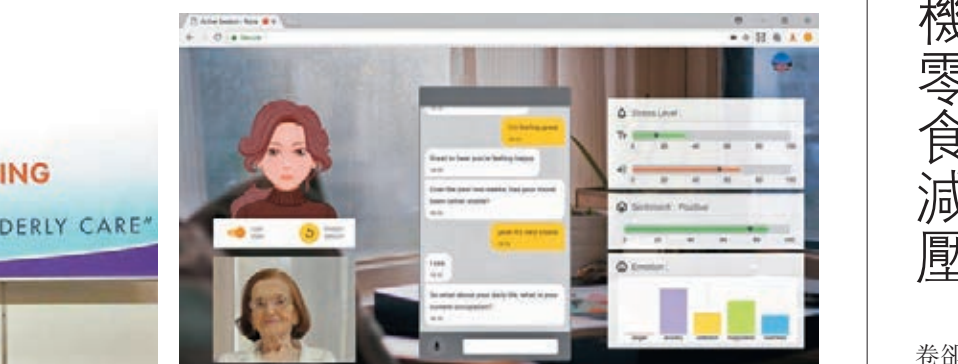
ING

DERLY CARE"

Active Session - Rosie

Secure

I'm feeling great

Great to hear you're feeling happy

Over the past two weeks, has your mood been rather stable?

yeah it's very stable

I see

So what about your daily life, what is your current occupation?

Stress Level

Sentiment : Positive

Emotion

機
零
食
減
壓

卷鉛